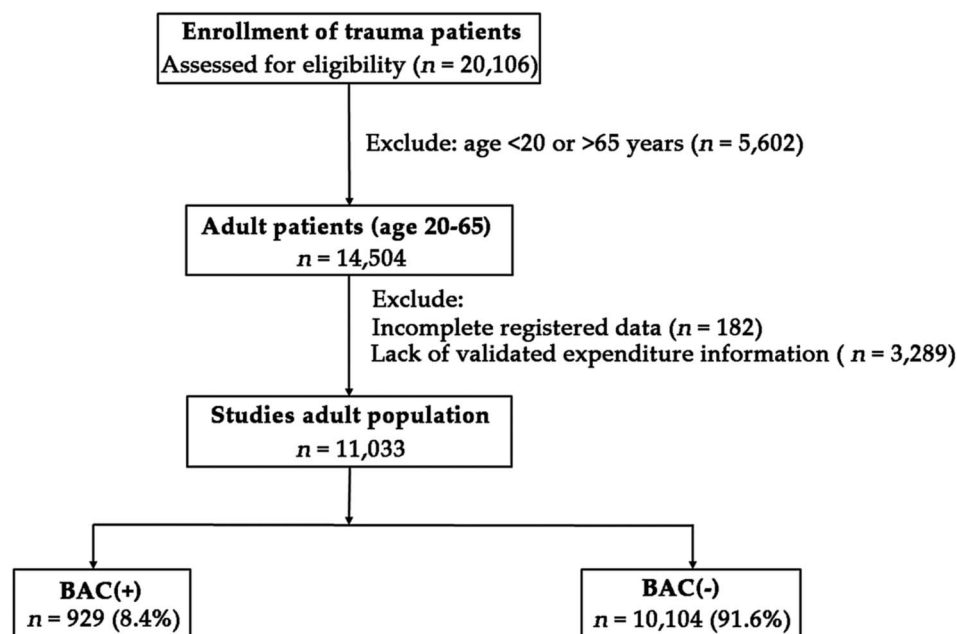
Enrollment of trauma patients
Assessed for eligibility ($n$ = 20,106)

Exclude: age <20 or >65 years ($n$ = 5,602)

Adult patients (age 20-65)
$n$ = 14,504

Exclude:
Incomplete registered data ($n$ = 182)
Lack of validated expenditure information ( $n$ = 3,289)

Studies adult population
$n$ = 11,033

BAC(+)
$n$ = 929 (8.4%)

BAC(-)
$n$ = 10,104 (91.6%)